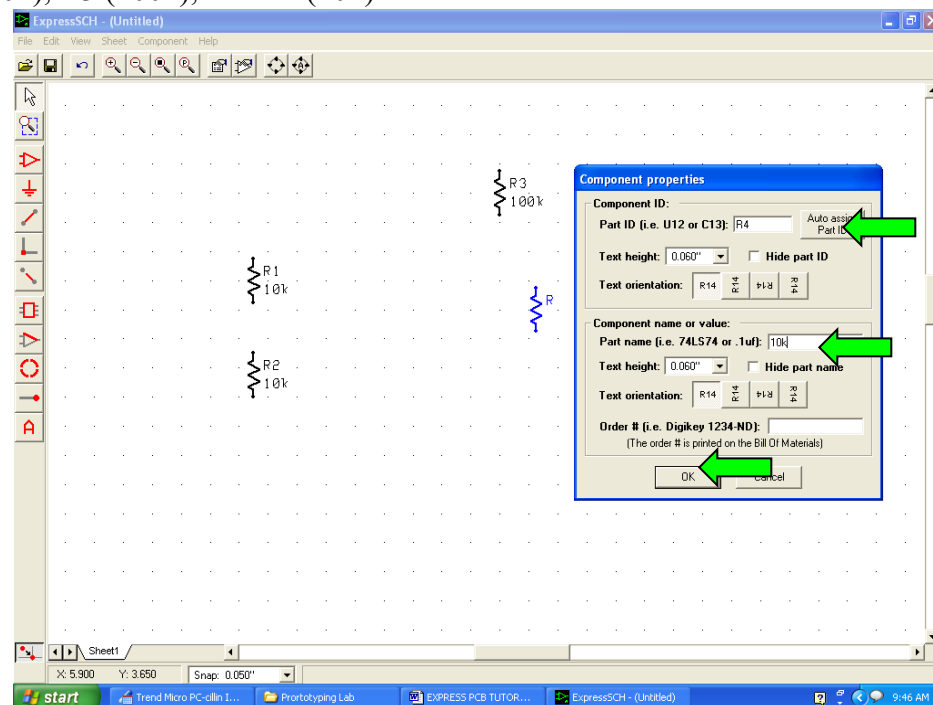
ExpressSCH - (Untitled)

File Edit View Sheet Component Help

R3
100k

R1
10k

R2
10k

R

Component properties

Component ID:

Part ID (i.e. U12 or C13): R4

Auto assi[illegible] Part I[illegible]

Text height: 0.060"

Hide part ID

Text orientation: R14 R14 R14 R14

Component name or value:

Part name (i.e. 74LS74 or .1uf): 10k

Text height: 0.060"

Hide part name

Text orientation: R14 R14 R14 R14

Order # (i.e. Digikey 1234-ND):

(The order # is printed on the Bill Of Materials)

OK

Cancel

Sheet1

X: 5.900 Y: 3.650 Snap: 0.050"

start Trend Micro PC-cillin I... Prortotyping Lab EXPRESS PCB TUTOR... ExpressSCH - (Untitled) 9:46 AM